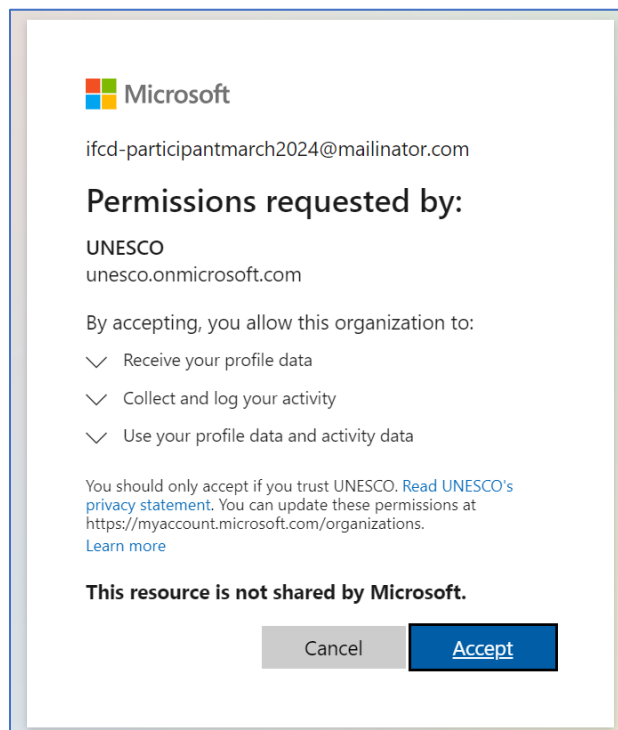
Microsoft

ifcd-participantmarch2024@mailinator.com

Permissions requested by:

UNESCO
unesco.onmicrosoft.com

By accepting, you allow this organization to:

Receive your profile data

Collect and log your activity

Use your profile data and activity data

You should only accept if you trust UNESCO. Read UNESCO's privacy statement. You can update these permissions at https://myaccount.microsoft.com/organizations.
Learn more

This resource is not shared by Microsoft.

Cancel Accept